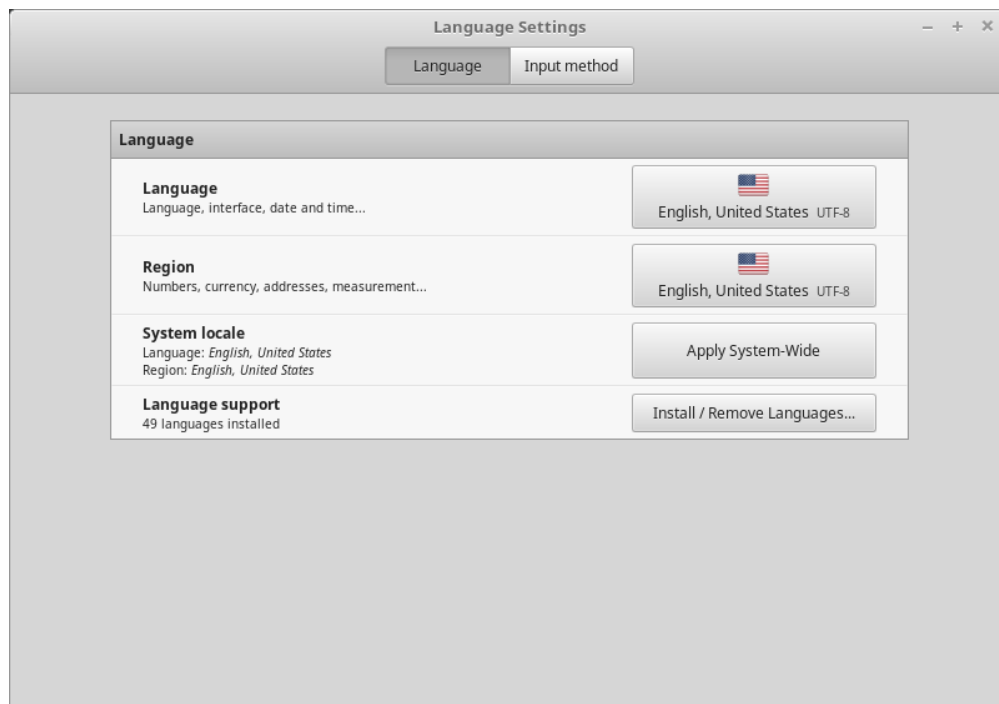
Language Settings

– + ×

Language | Input method

Language

Language
Language, interface, date and time...

English, United States UTF-8

Region
Numbers, currency, addresses, measurement...

English, United States UTF-8

System locale
Language: *English, United States*
Region: *English, United States*

Apply System-Wide

Language support
49 languages installed

Install / Remove Languages...